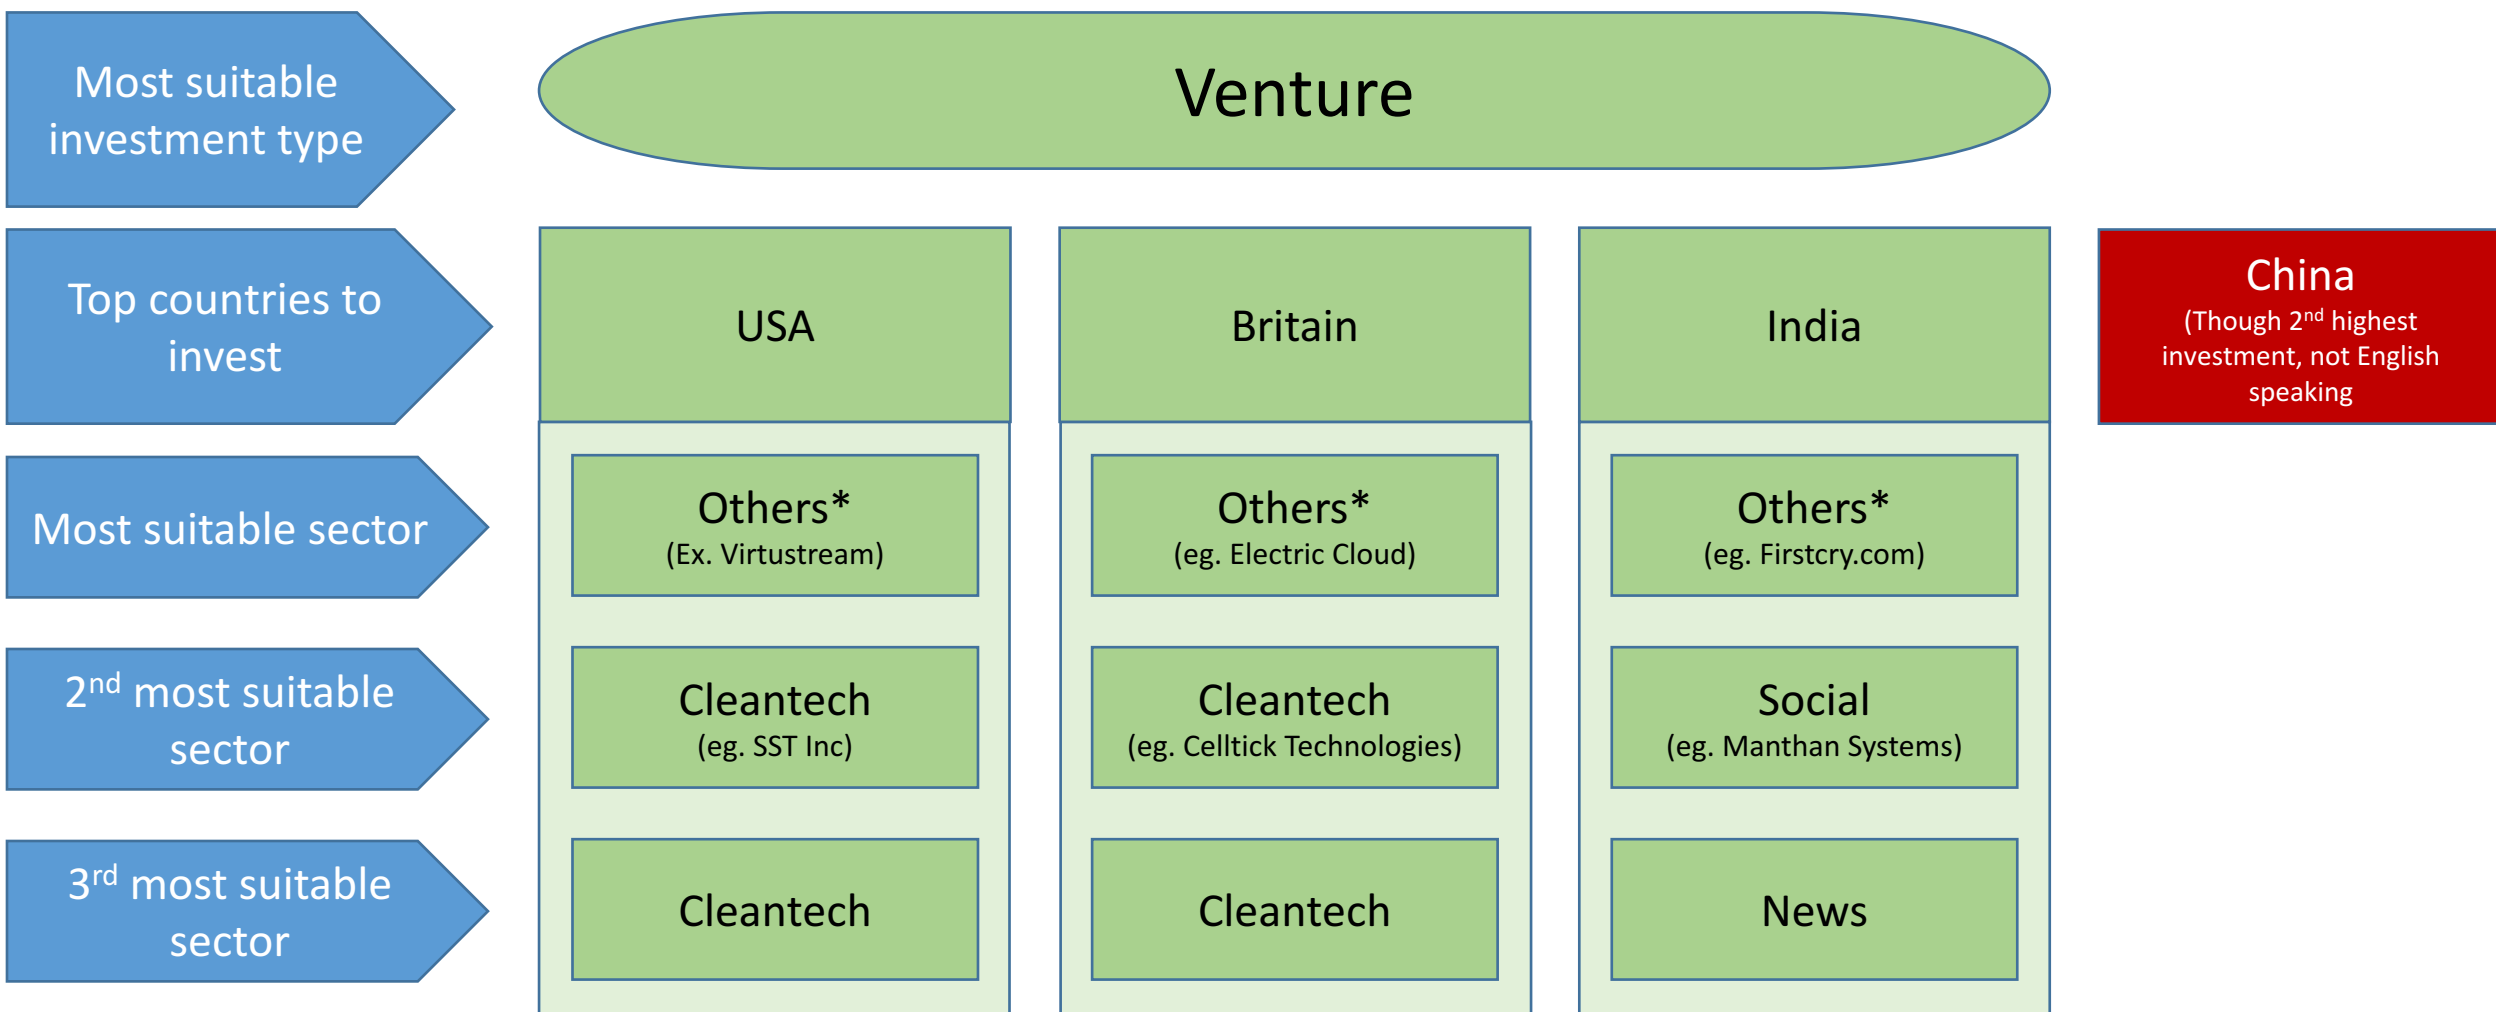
Most suitable investment type

Venture

Top countries to invest

USA

Britain

India

China
(Though 2$^{nd}$ highest investment, not English speaking

Most suitable sector

Others*
(Ex. Virtustream)

Others*
(eg. Electric Cloud)

Others*
(eg. Firstcry.com)

2$^{nd}$ most suitable sector

Cleantech
(eg. SST Inc)

Cleantech
(eg. Celltick Technologies)

Social
(eg. Manthan Systems)

3$^{rd}$ most suitable sector

Cleantech

Cleantech

News